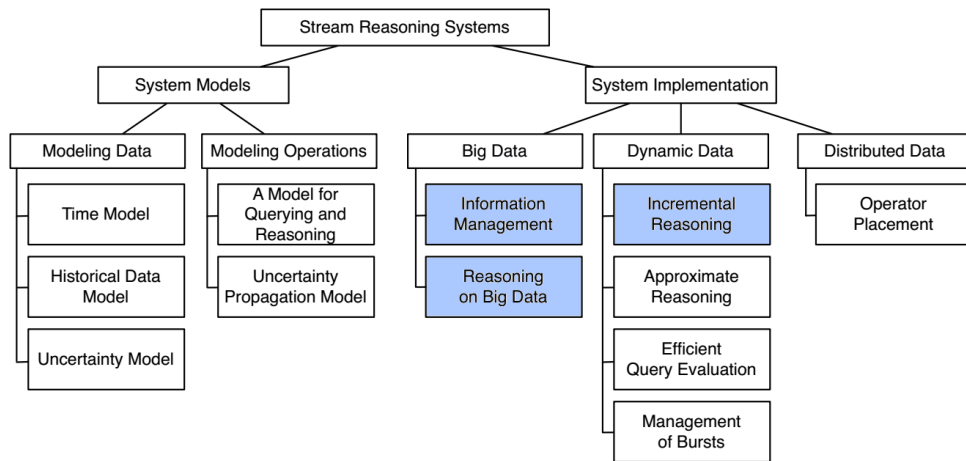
Stream Reasoning Systems

System Models

Modeling Data

Time Model

Historical Data Model

Uncertainty Model

Modeling Operations

A Model for Querying and Reasoning

Uncertainty Propagation Model

System Implementation

Big Data

Information Management

Reasoning on Big Data

Dynamic Data

Incremental Reasoning

Approximate Reasoning

Efficient Query Evaluation

Management of Bursts

Distributed Data

Operator Placement